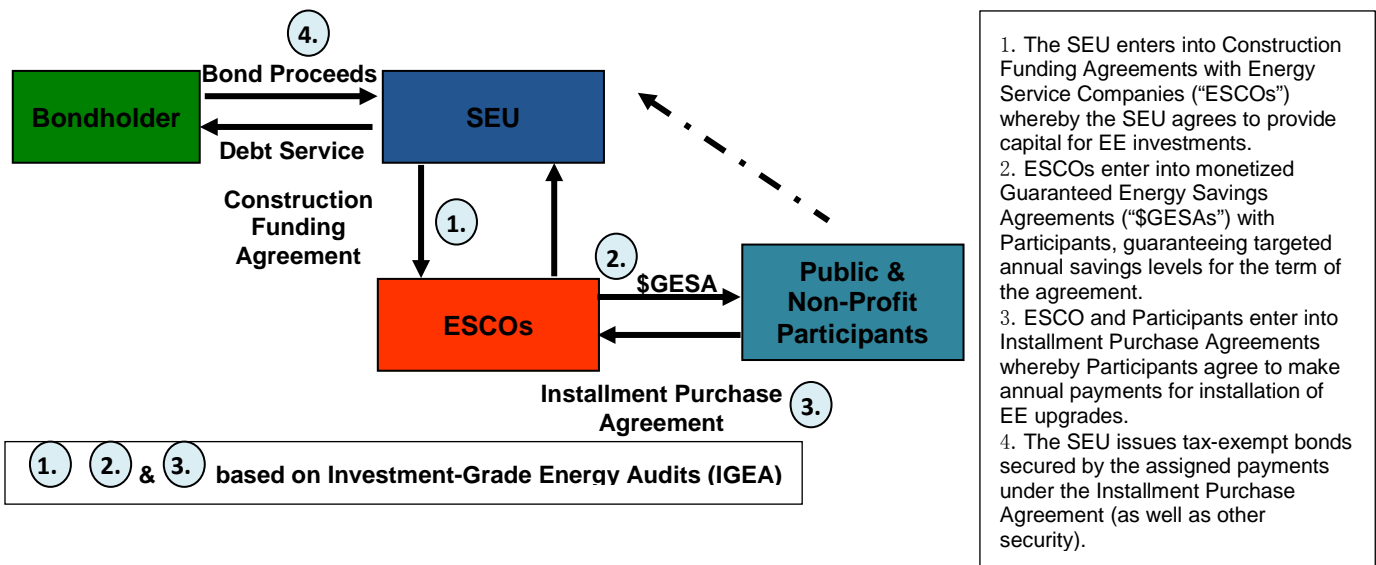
4.

Bond Proceeds

Bondholder

SEU

Debt Service

Construction Funding Agreement

1.

2.

$GESA

Public & Non-Profit Participants

ESCOs

Installment Purchase Agreement

3.

1. 2. & 3. based on Investment-Grade Energy Audits (IGEA)

1. The SEU enters into Construction Funding Agreements with Energy Service Companies (“ESCOs”) whereby the SEU agrees to provide capital for EE investments.
2. ESCOs enter into monetized Guaranteed Energy Savings Agreements (“$GESAs”) with Participants, guaranteeing targeted annual savings levels for the term of the agreement.
3. ESCO and Participants enter into Installment Purchase Agreements whereby Participants agree to make annual payments for installation of EE upgrades.
4. The SEU issues tax-exempt bonds secured by the assigned payments under the Installment Purchase Agreement (as well as other security).